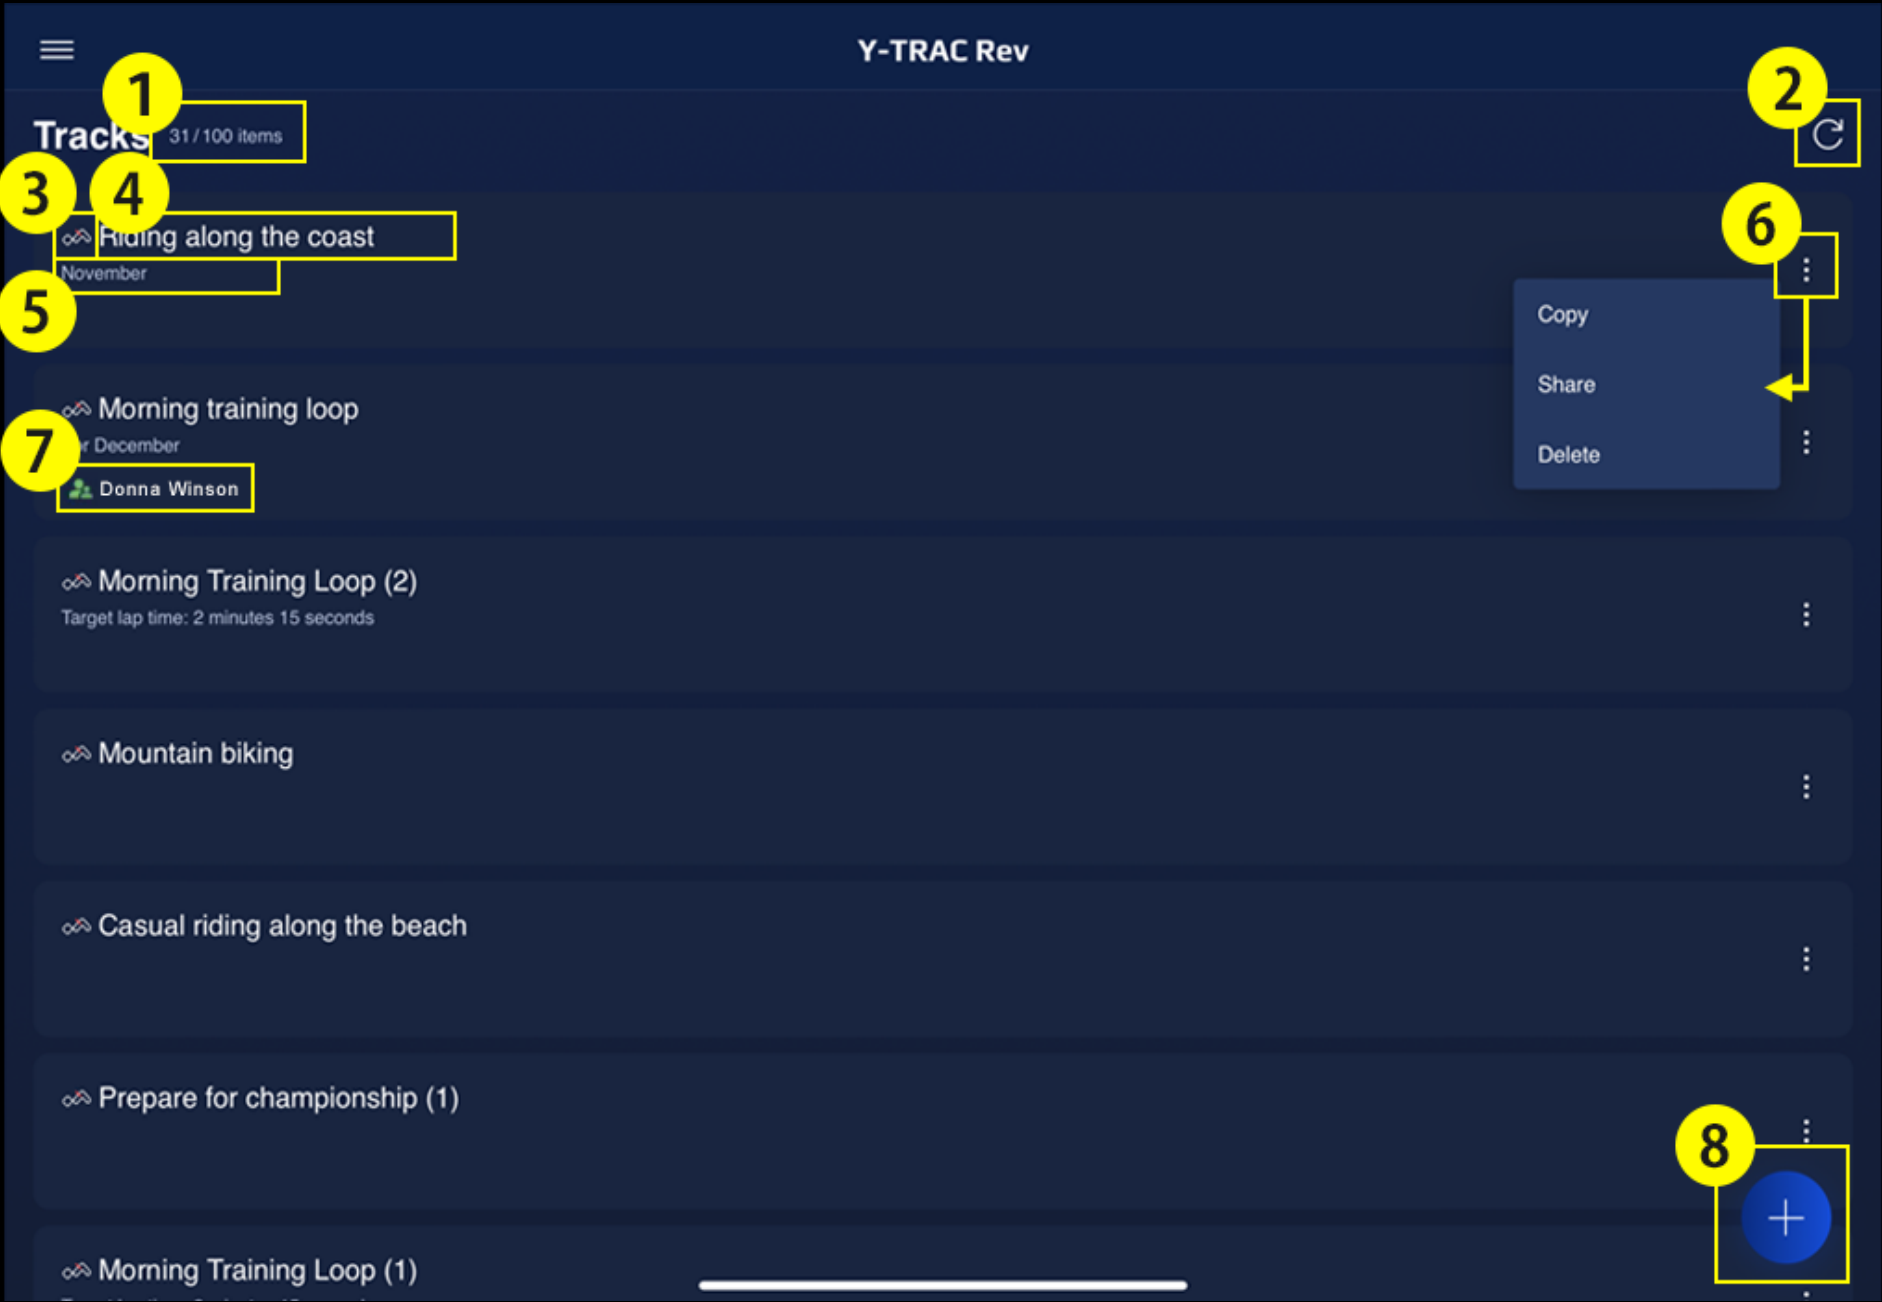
Y-TRAC Rev

Tracks 31 / 100 items

1

2

3

4

Riding along the coast

November

5

6

Copy

Share

Delete

Morning training loop

7

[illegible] December

Donna Winson

Morning Training Loop (2)

Target lap time: 2 minutes 15 seconds

Mountain biking

Casual riding along the beach

Prepare for championship (1)

8

Morning Training Loop (1)